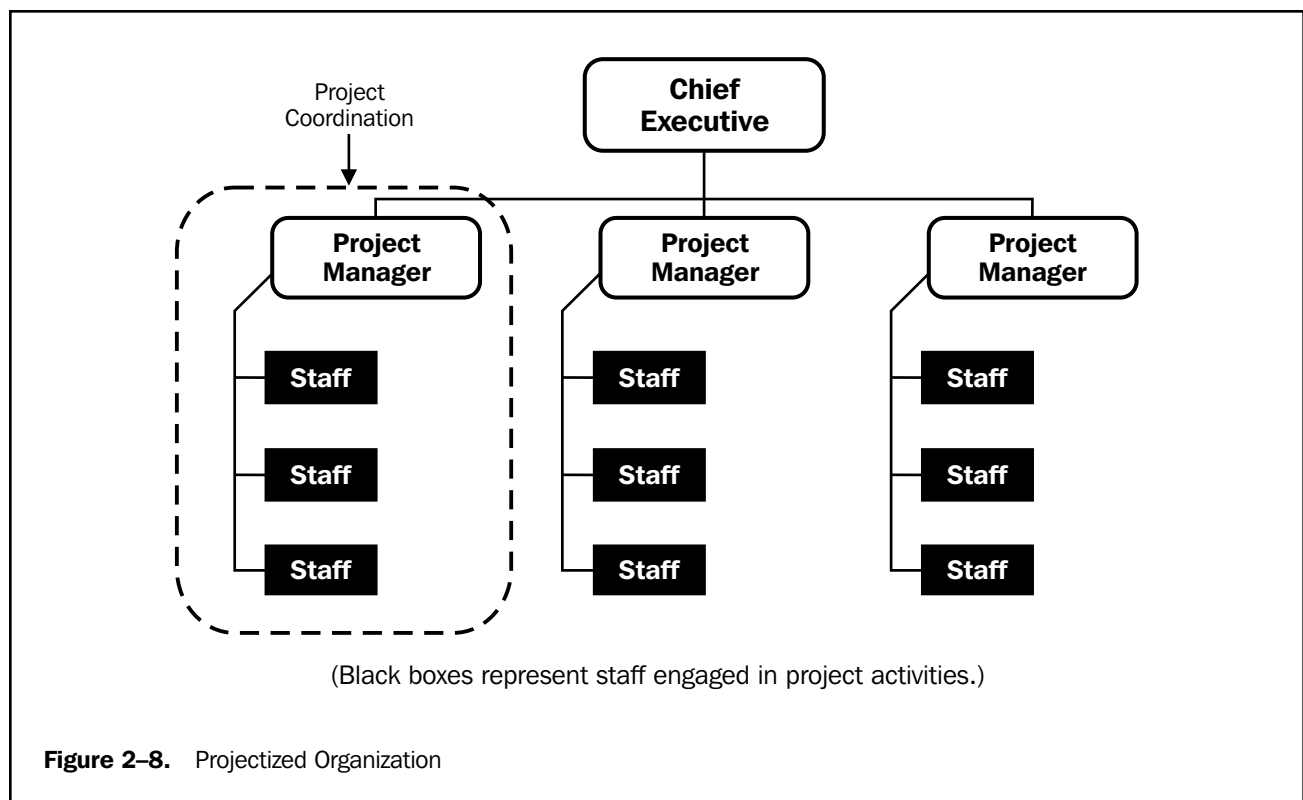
Project Coordination

Chief Executive

Project Manager

Project Manager

Project Manager

Staff

Staff

Staff

Staff

Staff

Staff

Staff

Staff

Staff

(Black boxes represent staff engaged in project activities.)

Figure 2–8. Projectized Organization